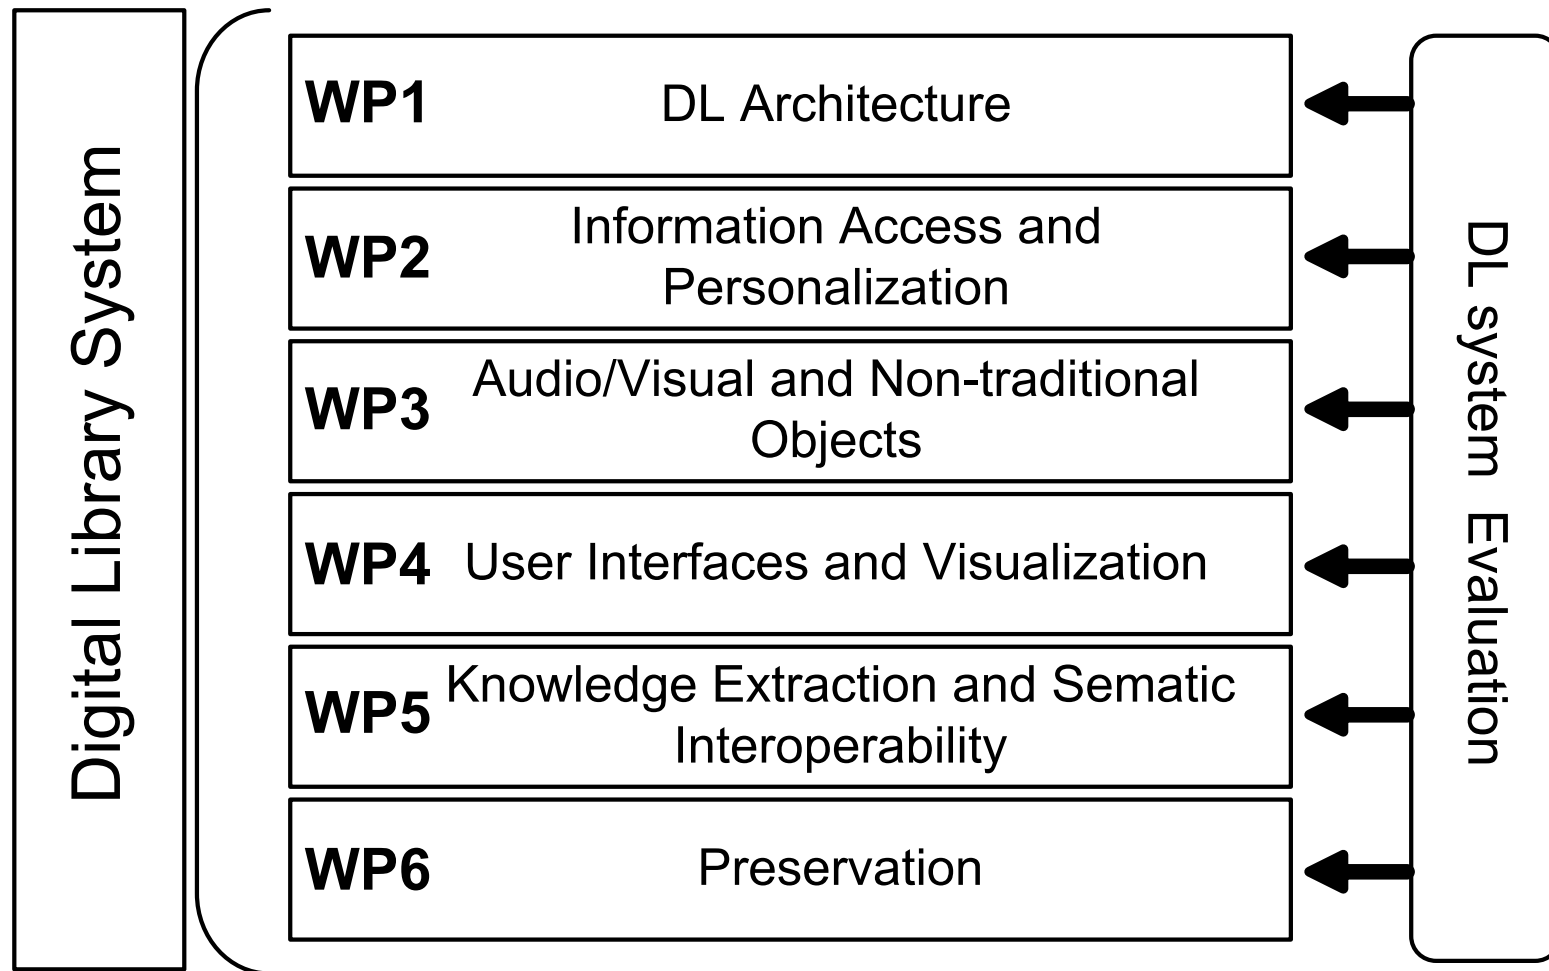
Digital Library System

WP1 DL Architecture

WP2 Information Access and Personalization

WP3 Audio/Visual and Non-traditional Objects

WP4 User Interfaces and Visualization

WP5 Knowledge Extraction and Sematic Interoperability

WP6 Preservation

DL system Evaluation